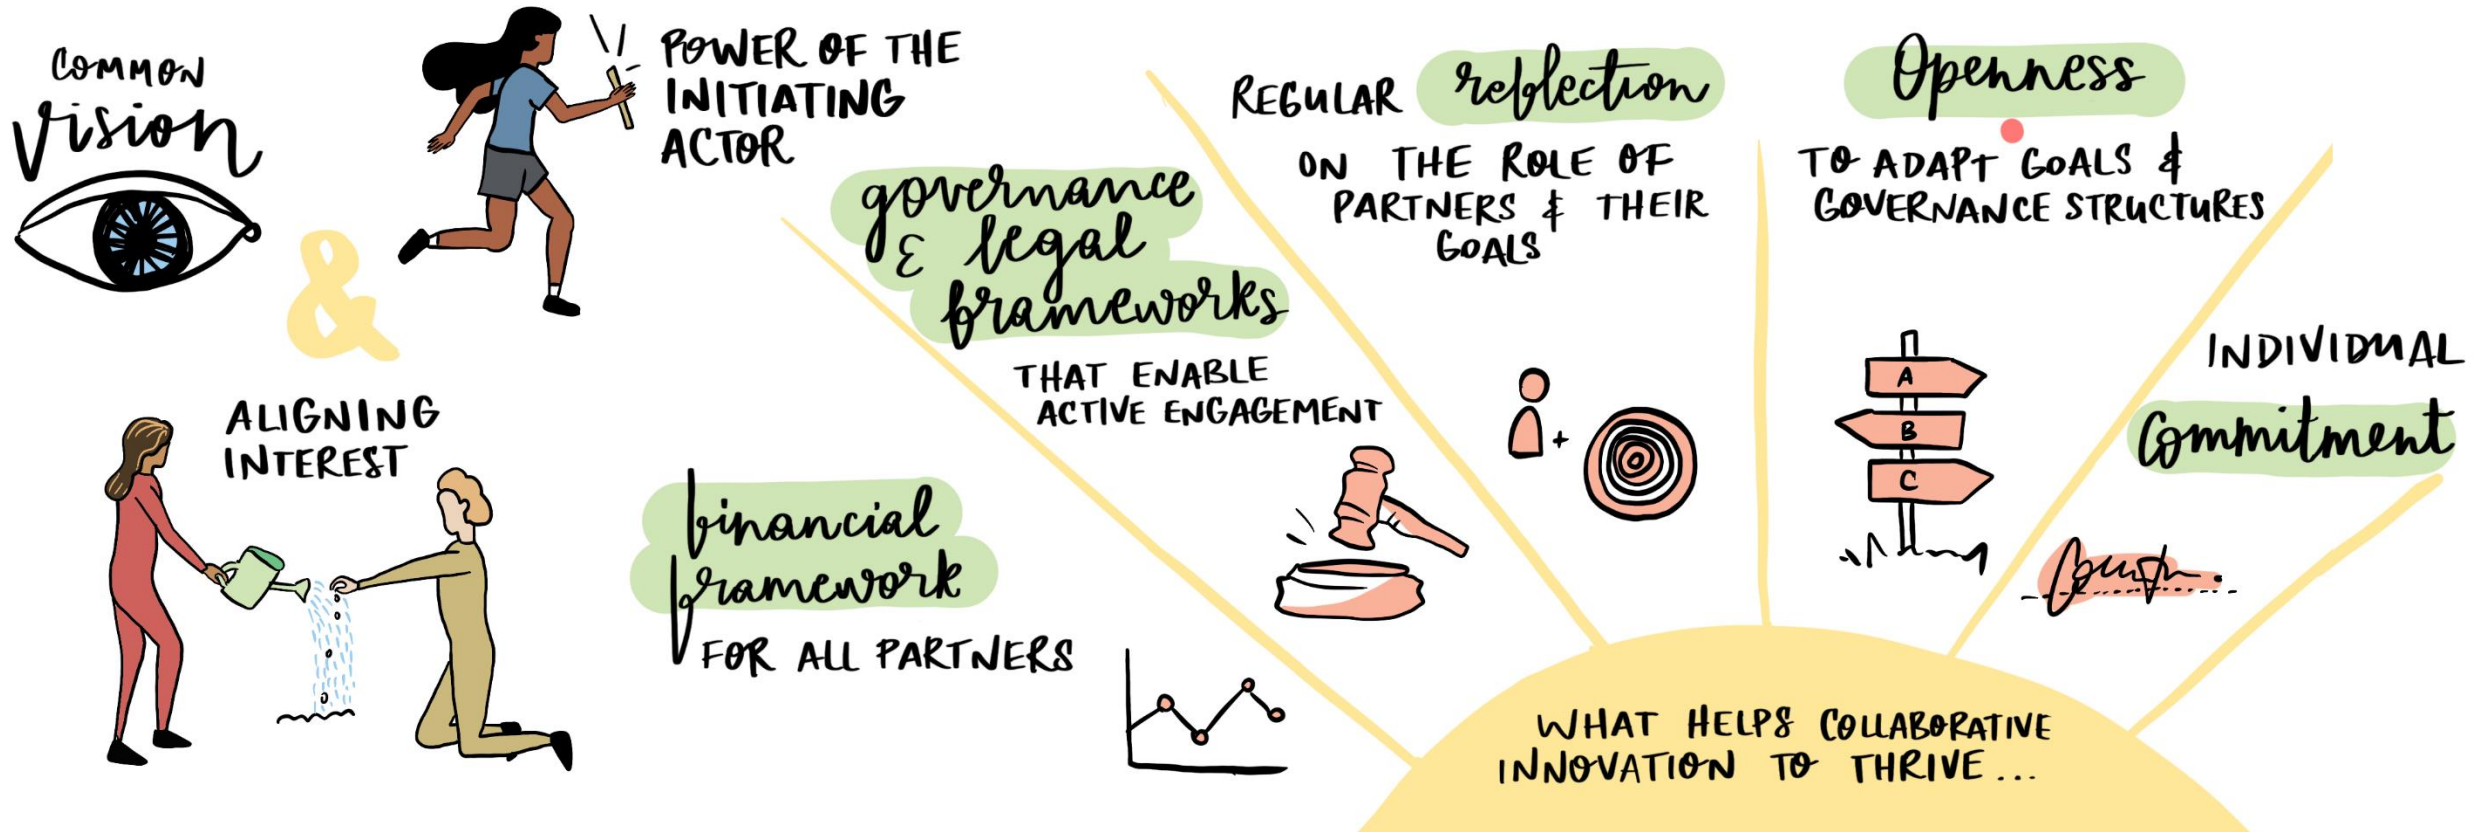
COMMON vision

&

POWER OF THE INITIATING ACTOR

ALIGNING INTEREST

governance & legal frameworks THAT ENABLE ACTIVE ENGAGEMENT

financial framework FOR ALL PARTNERS

REGULAR reflection ON THE ROLE OF PARTNERS & THEIR GOALS

Openness TO ADAPT GOALS & GOVERNANCE STRUCTURES

A
B
C

INDIVIDUAL Commitment

WHAT HELPS COLLABORATIVE INNOVATION TO THRIVE...